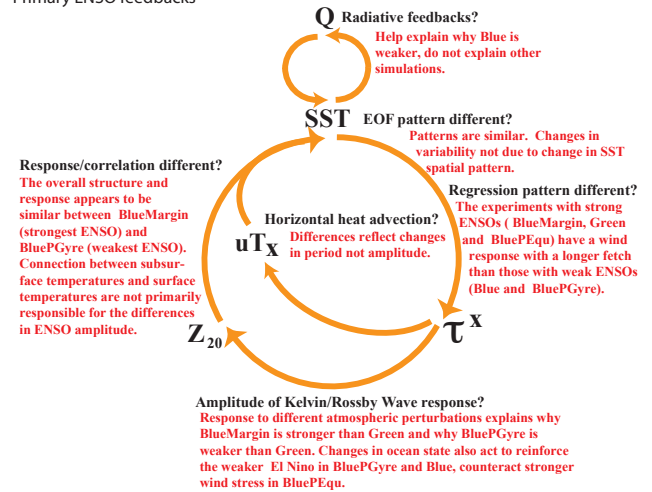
Primary ENSO feedbacks

Q Radiative feedbacks?
Help explain why Blue is weaker, do not explain other simulations.

SST EOF pattern different?
Patterns are similar. Changes in variability not due to change in SST spatial pattern.

Response/correlation different?
The overall structure and response appears to be similar between BlueMargin (strongest ENSO) and BluePGyre (weakest ENSO). Connection between subsurface temperatures and surface temperatures are not primarily responsible for the differences in ENSO amplitude.

Regression pattern different?
The experiments with strong ENSOs ( BlueMargin, Green and BluePEqu) have a wind response with a longer fetch than those with weak ENSOs (Blue and BluePGyre).

Horizontal heat advection?
Differences reflect changes in period not amplitude.

$uT_x$

$Z_{20}$

$\tau^x$

Amplitude of Kelvin/Rossby Wave response?
Response to different atmospheric perturbations explains why BlueMargin is stronger than Green and why BluePGyre is weaker than Green. Changes in ocean state also act to reinforce the weaker El Nino in BluePGyre and Blue, counteract stronger wind stress in BluePEqu.